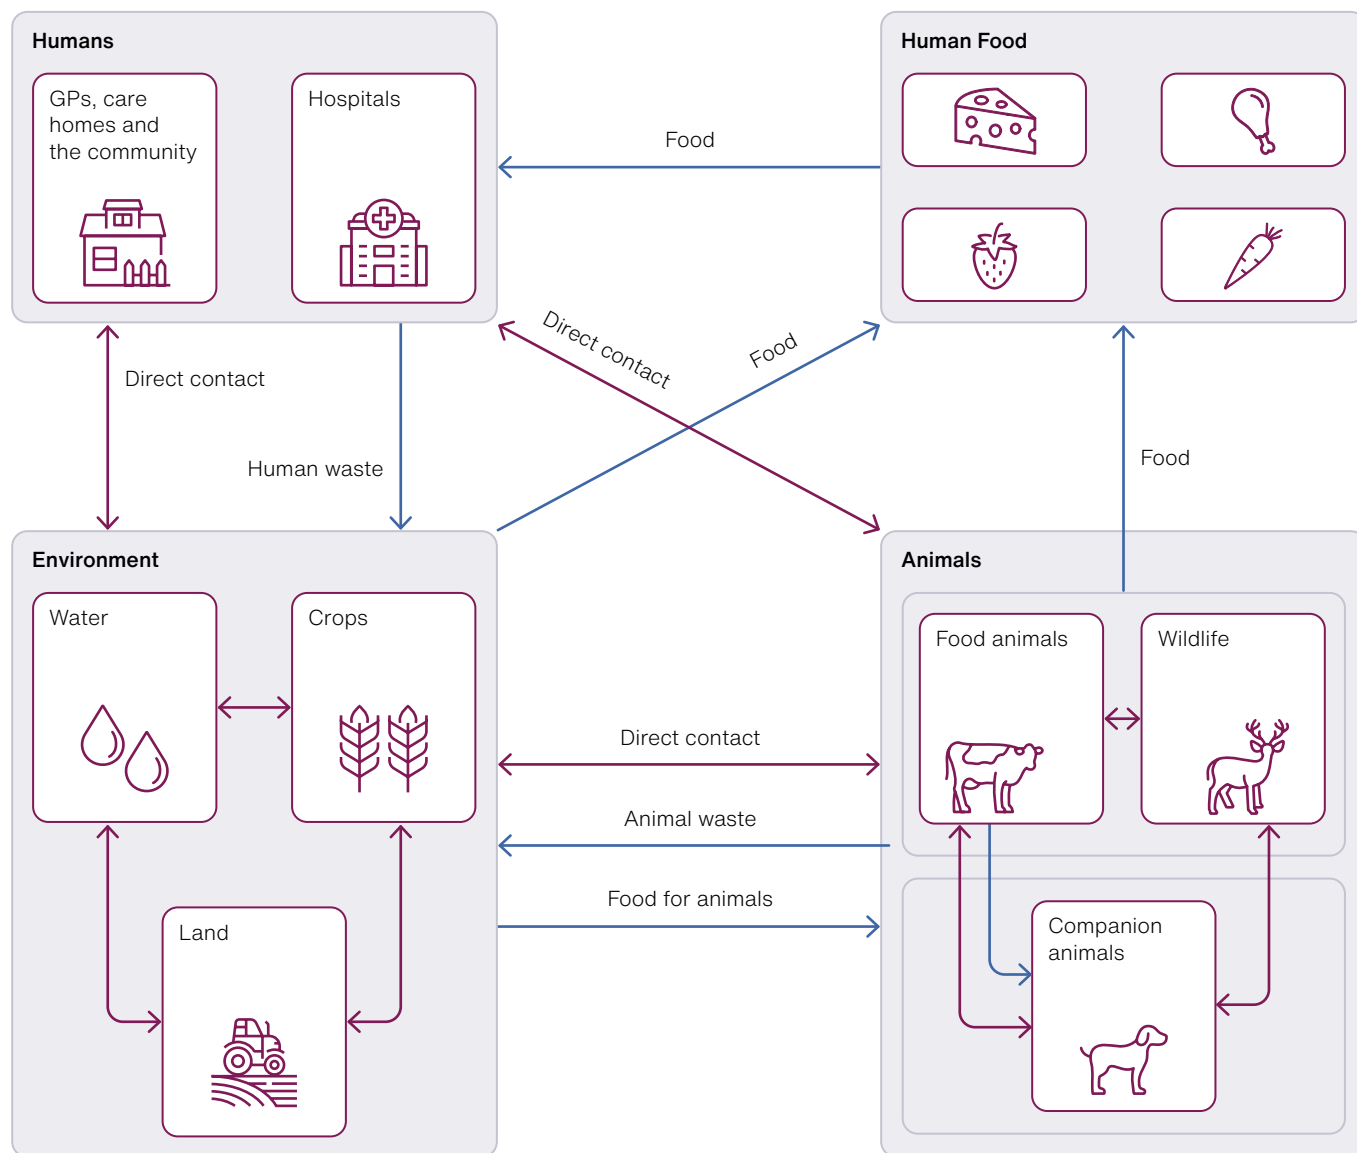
Humans

GPs, care homes and the community

Hospitals

Food

Human Food

Direct contact

Food

Direct contact

Human waste

Food

Environment

Animals

Water

Crops

Food animals

Wildlife

Direct contact

Animal waste

Food for animals

Land

Companion animals